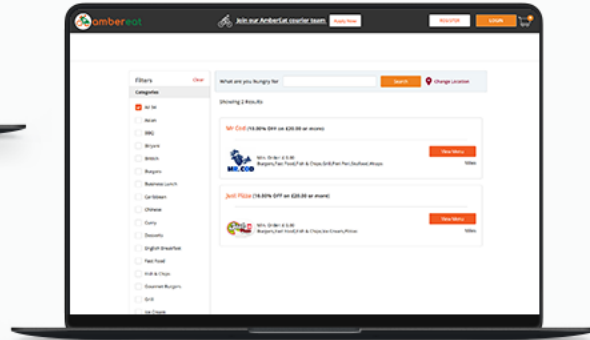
ambereat

Join our AmberEat courier team. Apply Now

REGISTER

LOGIN

Filters Clear

Categories

All (9)

Asian

BBQ

Biryani

British

Burgers

Business Lunch

Caribbean

Chinese

Curry

Desserts

English Breakfast

Fast Food

Fish & Chips

Gourmet Burgers

Grill

Ice Cream

What are you hungry for

Search

Change Location

Showing 2 Results

Mr Cod (10.00% OFF on £20.00 or more)

MR.COD

Min. Order £ 5.00

Burgers,Fast Food,Fish & Chips,Grill,Pan Pan,Seafood,Wraps

View Menu

Jedi Pizza (10.00% OFF on £20.00 or more)

Min. Order £ 5.00

Burgers,Fast Food,Grill,Fish & Chips,Ice Cream,Pizzas

View Menu